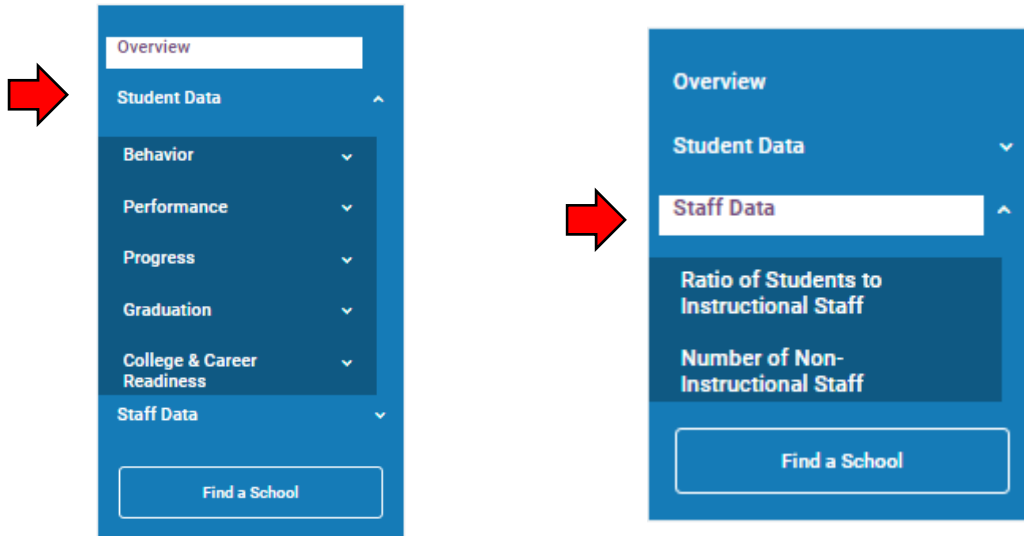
Overview

Student Data

Behavior

Performance

Progress

Graduation

College & Career Readiness

Staff Data

Find a School

Overview

Student Data

Staff Data

Ratio of Students to Instructional Staff

Number of Non-Instructional Staff

Find a School